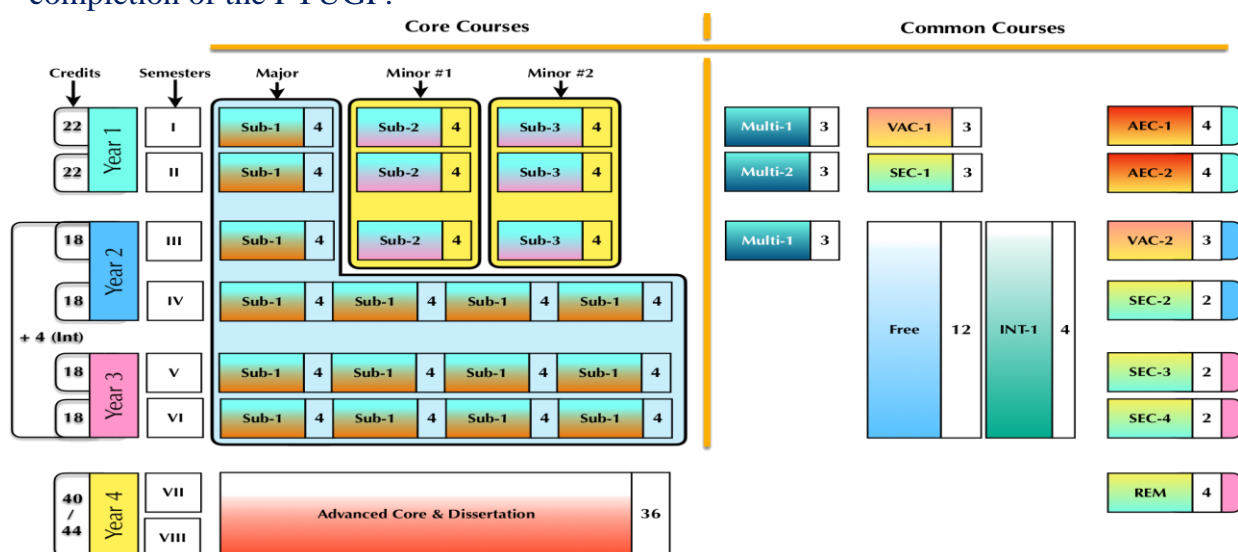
completion of the FYUGP:

Core Courses

Common Courses

Credits Semesters Major Minor #1 Minor #2

| Credits | Year | Semesters | Major | | Minor #1 | | Minor #2 | |
|---|---|---|---|---|---|---|---|---|
| 22 | Year 1 | I | Sub-1 | 4 | Sub-2 | 4 | Sub-3 | 4 |
| 22 | | II | Sub-1 | 4 | Sub-2 | 4 | Sub-3 | 4 |
| 18 | Year 2 | III | Sub-1 | 4 | Sub-2 | 4 | Sub-3 | 4 |
| 18 | | IV | Sub-1 4 Sub-1 4 Sub-1 4 Sub-1 4 | | | | | |
| + 4 (Int) | | | | | | | | |
| 18 | Year 3 | V | Sub-1 4 Sub-1 4 Sub-1 4 Sub-1 4 | | | | | |
| 18 | | VI | Sub-1 4 Sub-1 4 Sub-1 4 Sub-1 4 | | | | | |
| 40 / 44 | Year 4 | VII, VIII | Advanced Core & Dissertation 36 | | | | | |

Multi-1 3
Multi-2 3
Multi-1 3

VAC-1 3
SEC-1 3

Free 12
INT-1 4

AEC-1 4
AEC-2 4
VAC-2 3
SEC-2 2
SEC-3 2
SEC-4 2
REM 4